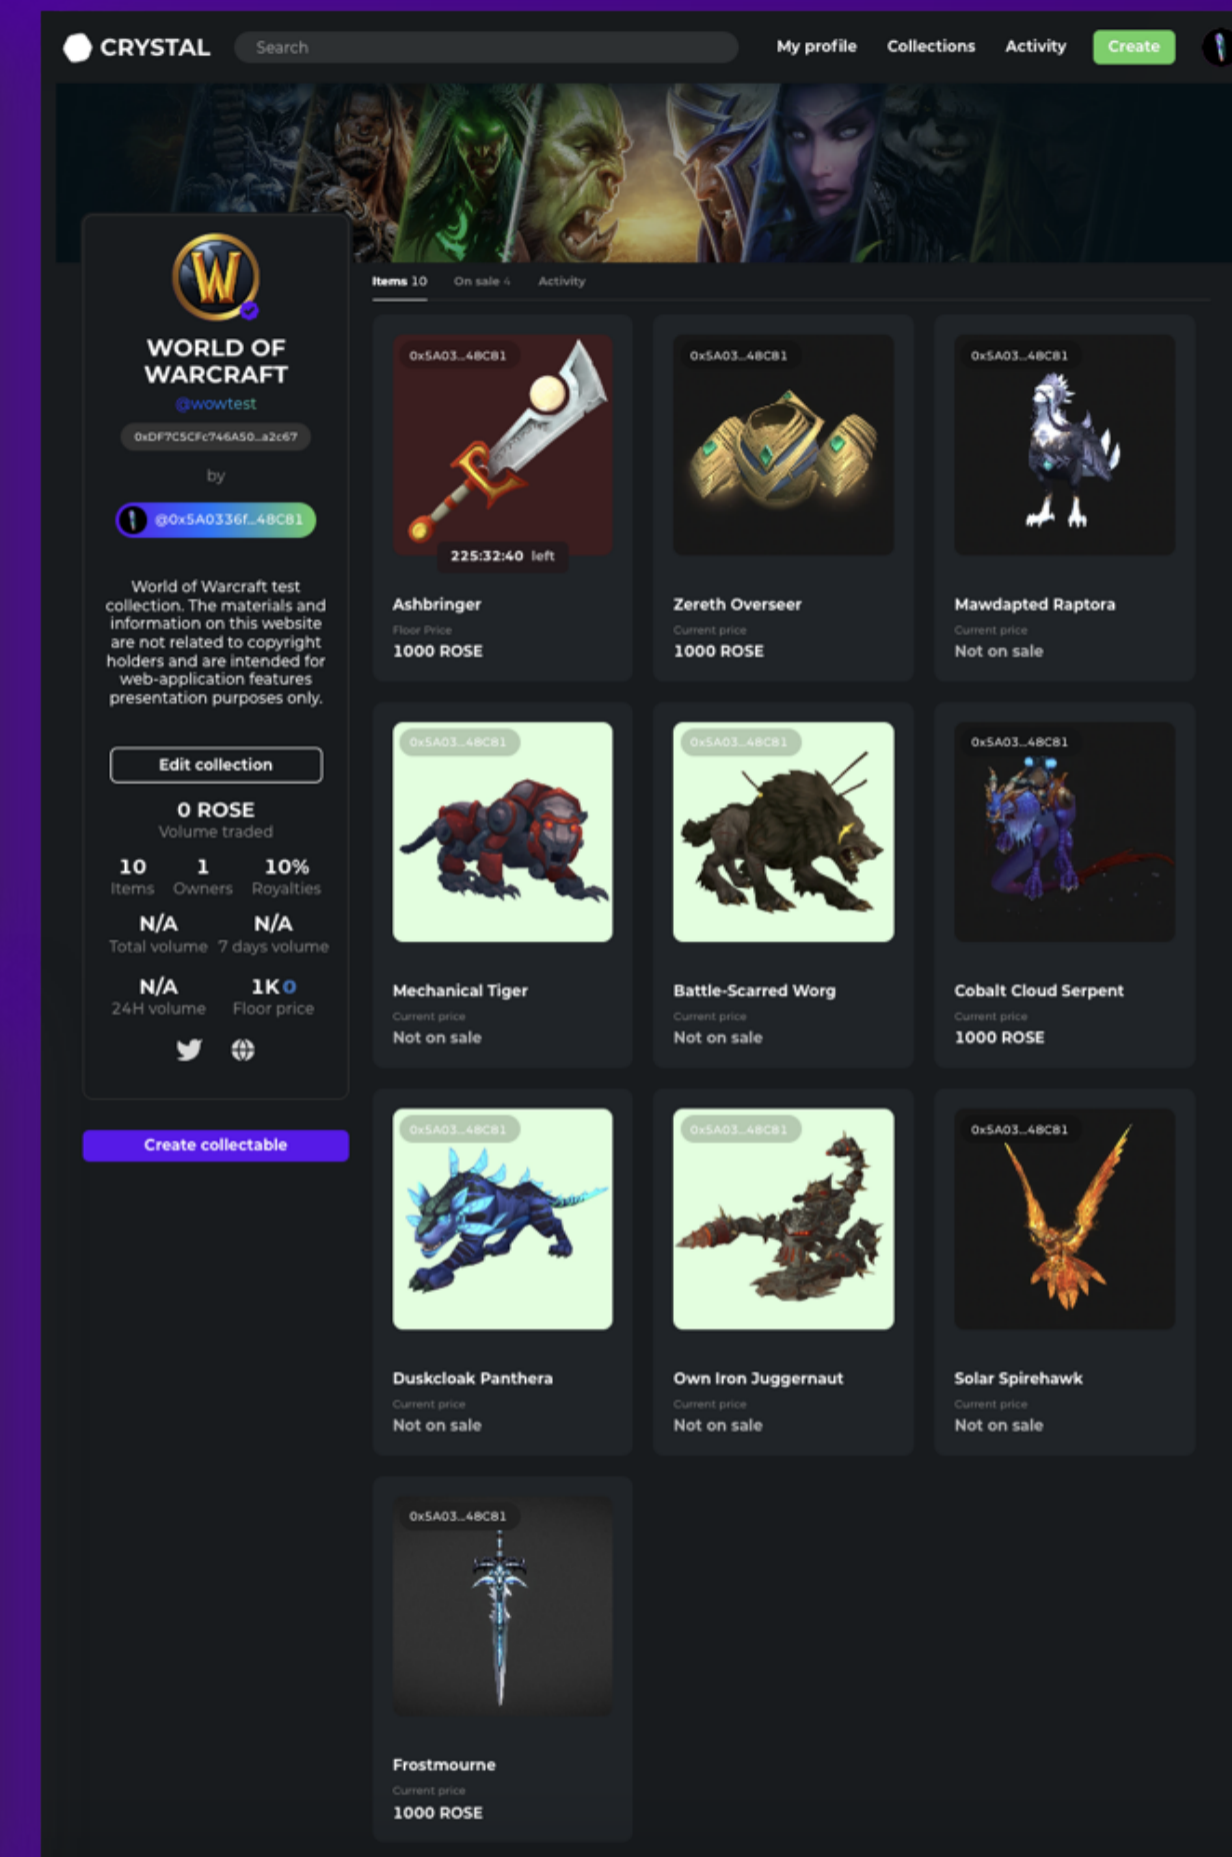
CRYSTAL

Search

My profile Collections Activity Create

WORLD OF WARCRAFT

@wowtest

0xDF7C5CFc746A50...a2c67

by

@0x5A0336f...48C81

World of Warcraft test collection. The materials and information on this website are not related to copyright holders and are intended for web-application features presentation purposes only.

Edit collection

0 ROSE
Volume traded

10 Items
1 Owners
10% Royalties

N/A Total volume
N/A 7 days volume

N/A 24H volume
1K Floor price

Create collectable

Items 10 On sale 4 Activity

0x5A03...48C81
225:32:40 left
Ashbringer
Floor Price
1000 ROSE

0x5A03...48C81
Zereth Overseer
Current price
1000 ROSE

0x5A03...48C81
Mawdapted Raptora
Current price
Not on sale

0x5A03...48C81
Mechanical Tiger
Current price
Not on sale

0x5A03...48C81
Battle-Scarred Worg
Current price
Not on sale

0x5A03...48C81
Cobalt Cloud Serpent
Current price
1000 ROSE

0x5A03...48C81
Duskcloak Panthera
Current price
Not on sale

0x5A03...48C81
Own Iron Juggernaut
Current price
Not on sale

0x5A03...48C81
Solar Spirehawk
Current price
Not on sale

0x5A03...48C81
Frostmourne
Current price
1000 ROSE